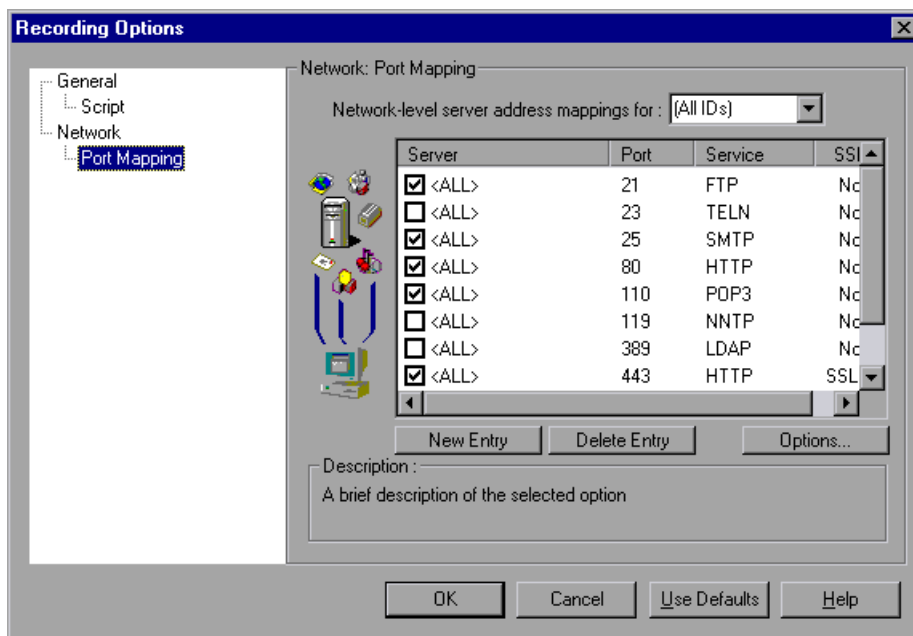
Recording Options

General
Script
Network
Port Mapping

Network: Port Mapping

Network-level server address mappings for : (All IDs)

| Server | Port | Service | SSI |
|---|---|---|---|
| ☑ <ALL> | 21 | FTP | No |
| ☐ <ALL> | 23 | TELN | No |
| ☑ <ALL> | 25 | SMTP | No |
| ☑ <ALL> | 80 | HTTP | No |
| ☑ <ALL> | 110 | POP3 | No |
| ☐ <ALL> | 119 | NNTP | No |
| ☐ <ALL> | 389 | LDAP | No |
| ☑ <ALL> | 443 | HTTP | SSL |

New Entry
Delete Entry
Options...

Description :
A brief description of the selected option

OK
Cancel
Use Defaults
Help